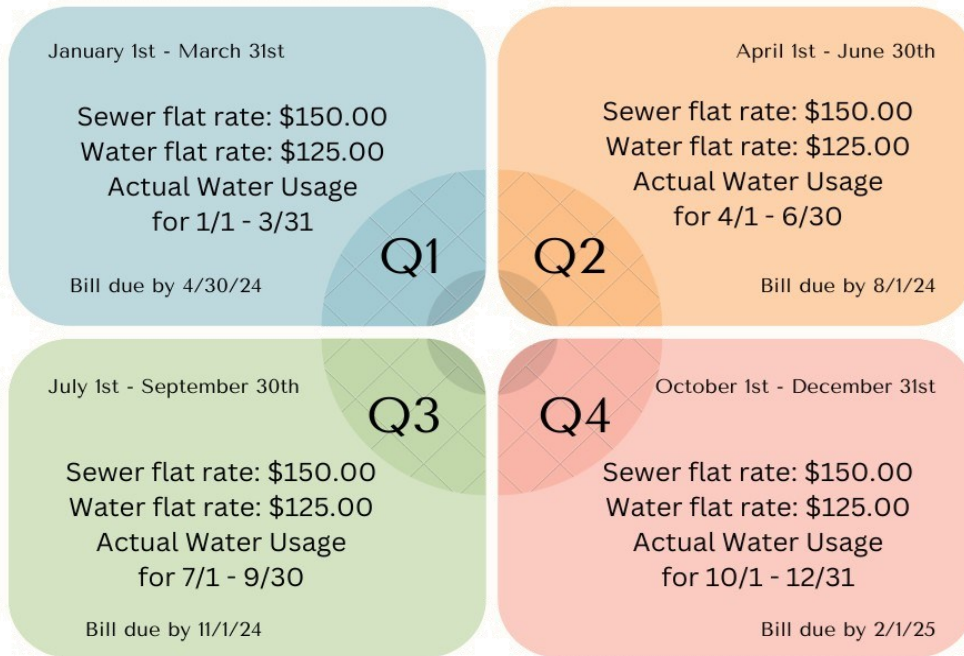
January 1st - March 31st

Sewer flat rate: $150.00
Water flat rate: $125.00
Actual Water Usage
for 1/1 - 3/31

Q1

Bill due by 4/30/24

April 1st - June 30th

Sewer flat rate: $150.00
Water flat rate: $125.00
Actual Water Usage
for 4/1 - 6/30

Q2

Bill due by 8/1/24

July 1st - September 30th

Q3

Sewer flat rate: $150.00
Water flat rate: $125.00
Actual Water Usage
for 7/1 - 9/30

Bill due by 11/1/24

October 1st - December 31st

Q4

Sewer flat rate: $150.00
Water flat rate: $125.00
Actual Water Usage
for 10/1 - 12/31

Bill due by 2/1/25